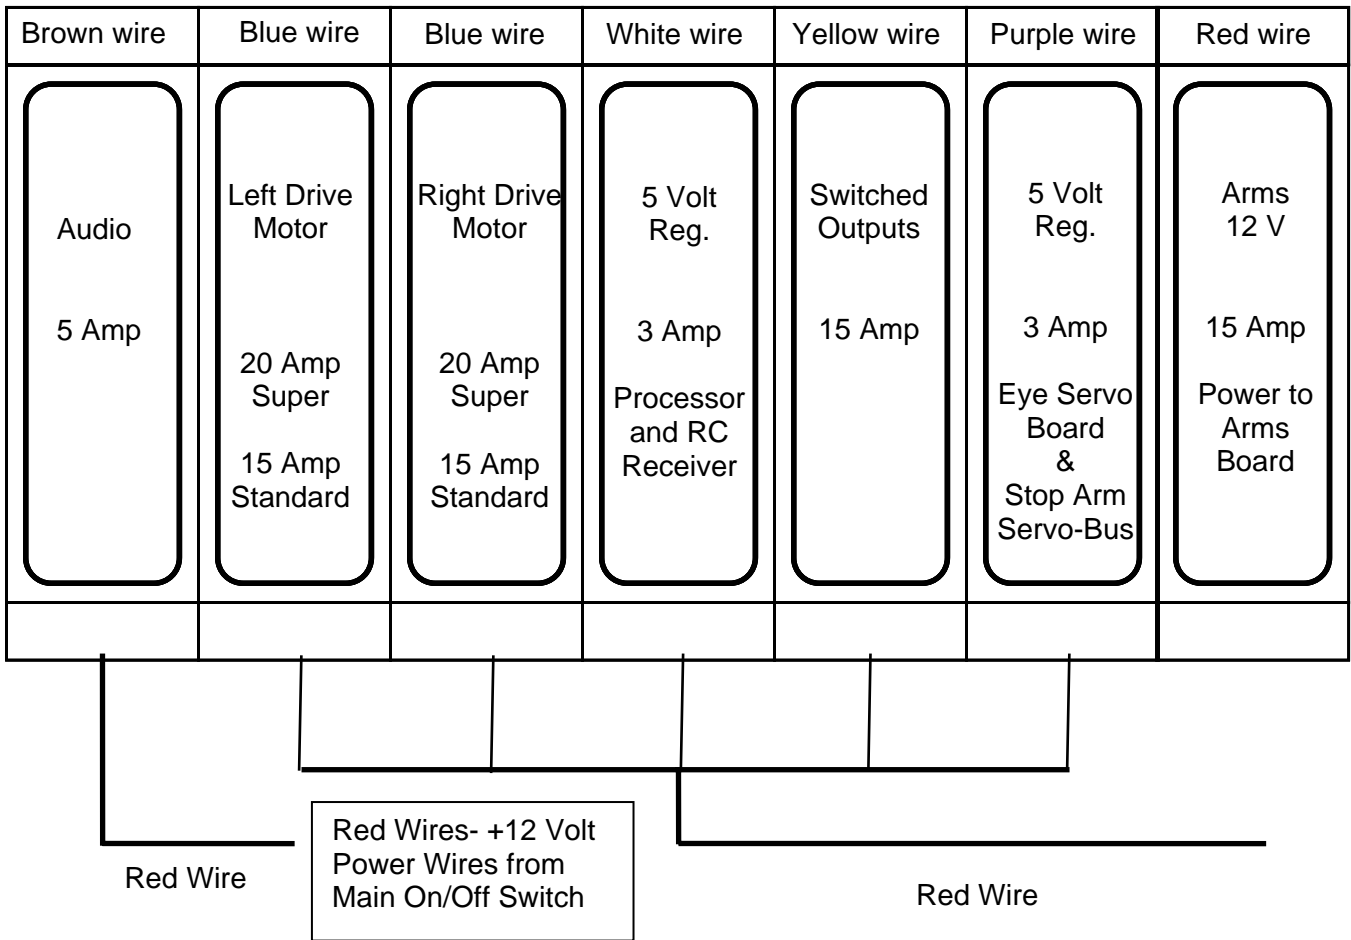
| Brown wire | Blue wire | Blue wire | White wire | Yellow wire | Purple wire | Red wire |
|---|---|---|---|---|---|---|
| Audio<br><br>5 Amp | Left Drive Motor<br><br>20 Amp Super<br><br>15 Amp Standard | Right Drive Motor<br><br>20 Amp Super<br><br>15 Amp Standard | 5 Volt Reg.<br><br>3 Amp<br><br>Processor and RC Receiver | Switched Outputs<br><br>15 Amp | 5 Volt Reg.<br><br>3 Amp<br><br>Eye Servo Board & Stop Arm Servo-Bus | Arms 12 V<br><br>15 Amp<br><br>Power to Arms Board |

Red Wires- +12 Volt Power Wires from Main On/Off Switch

Red Wire

Red Wire